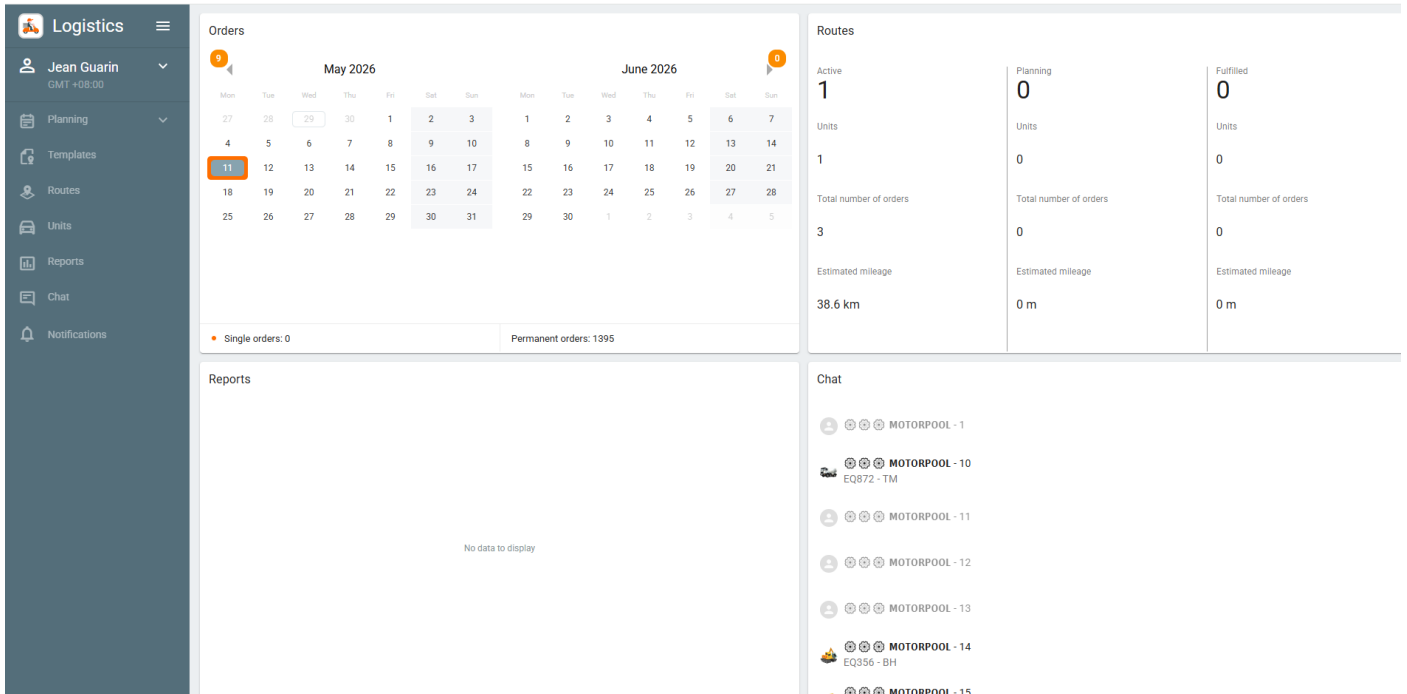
Logistics

Jean Guarin
GMT +08:00

Planning
Templates
Routes
Units
Reports
Chat
Notifications

Orders

9
May 2026

| Mon | Tue | Wed | Thu | Fri | Sat | Sun |
|---|---|---|---|---|---|---|
| 27 | 28 | 29 | 30 | 1 | 2 | 3 |
| 4 | 5 | 6 | 7 | 8 | 9 | 10 |
| 11 | 12 | 13 | 14 | 15 | 16 | 17 |
| 18 | 19 | 20 | 21 | 22 | 23 | 24 |
| 25 | 26 | 27 | 28 | 29 | 30 | 31 |

June 2026
0

| Mon | Tue | Wed | Thu | Fri | Sat | Sun |
|---|---|---|---|---|---|---|
| 1 | 2 | 3 | 4 | 5 | 6 | 7 |
| 8 | 9 | 10 | 11 | 12 | 13 | 14 |
| 15 | 16 | 17 | 18 | 19 | 20 | 21 |
| 22 | 23 | 24 | 25 | 26 | 27 | 28 |
| 29 | 30 | 1 | 2 | 3 | 4 | 5 |

Single orders: 0
Permanent orders: 1395

Routes

Active
1
Units
1
Total number of orders
3
Estimated mileage
38.6 km

Planning
0
Units
0
Total number of orders
0
Estimated mileage
0 m

Fulfilled
0
Units
0
Total number of orders
0
Estimated mileage
0 m

Reports

No data to display

Chat

MOTORPOOL - 1
MOTORPOOL - 10
EQ872 - TM
MOTORPOOL - 11
MOTORPOOL - 12
MOTORPOOL - 13
MOTORPOOL - 14
EQ356 - BH
MOTORPOOL - 15